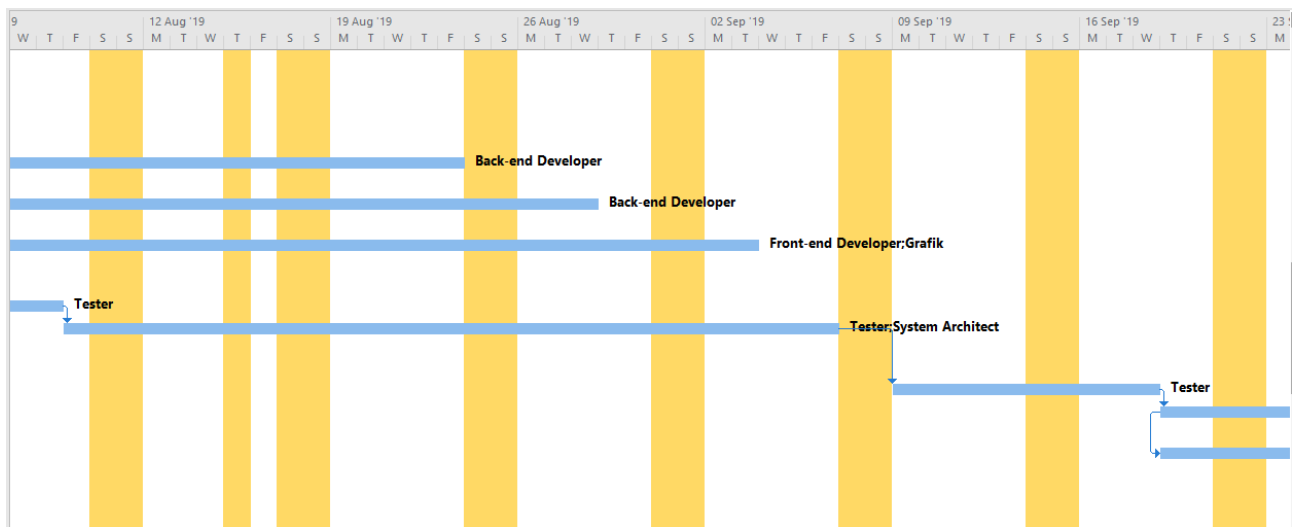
9 | 12 Aug '19 | 19 Aug '19 | 26 Aug '19 | 02 Sep '19 | 09 Sep '19 | 16 Sep '19 | 23 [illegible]

W T F S S M T W T F S S M T W T F S S M T W T F S S M T W T F S S M T W T F S S M T W T F S S M T W T F S S M

Back-end Developer

Back-end Developer

Front-end Developer;Grafik

Tester

Tester;System Architect

Tester